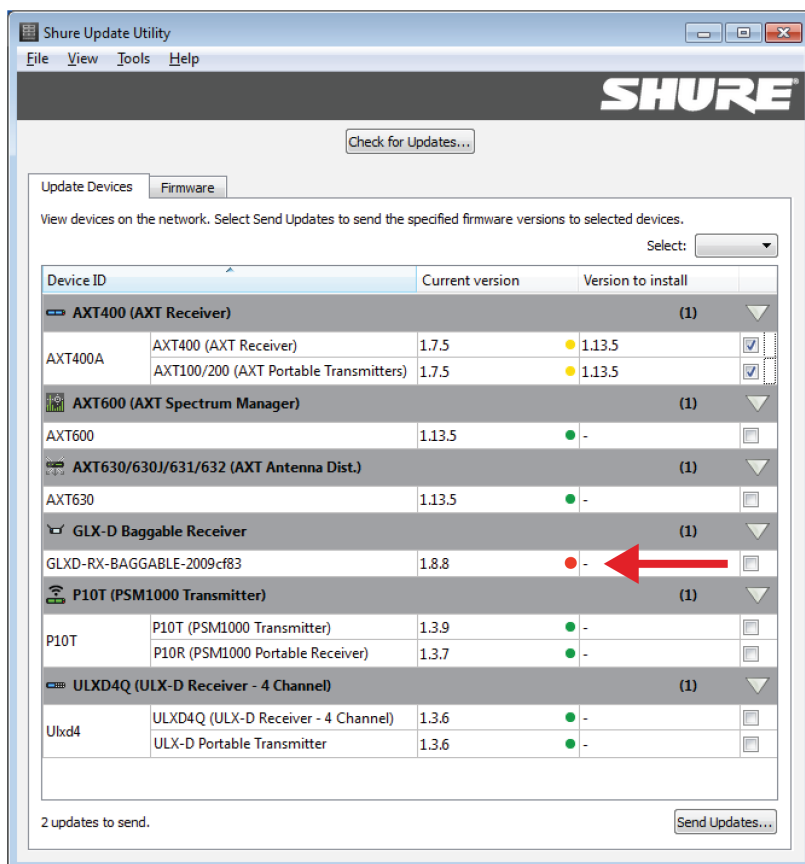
Shure Update Utility

File View Tools Help

SHURE

Check for Updates...

Update Devices | Firmware

View devices on the network. Select Send Updates to send the specified firmware versions to selected devices.

Select:

| Device ID | | Current version | Version to install | |
|---|---|---|---|---|
| AXT400 (AXT Receiver) | | | (1) | |
| AXT400A | AXT400 (AXT Receiver) | 1.7.5 | 1.13.5 | ☑ |
| | AXT100/200 (AXT Portable Transmitters) | 1.7.5 | 1.13.5 | ☑ |
| AXT600 (AXT Spectrum Manager) | | | (1) | |
| AXT600 | | 1.13.5 | - | ☐ |
| AXT630/630J/631/632 (AXT Antenna Dist.) | | | (1) | |
| AXT630 | | 1.13.5 | - | ☐ |
| GLX-D Baggable Receiver | | | (1) | |
| GLXD-RX-BAGGABLE-2009cf83 | | 1.8.8 | - | ☐ |
| P10T (PSM1000 Transmitter) | | | (1) | |
| P10T | P10T (PSM1000 Transmitter) | 1.3.9 | - | ☐ |
| | P10R (PSM1000 Portable Receiver) | 1.3.7 | - | ☐ |
| ULXD4Q (ULX-D Receiver - 4 Channel) | | | (1) | |
| Ulxd4 | ULXD4Q (ULX-D Receiver - 4 Channel) | 1.3.6 | - | ☐ |
| | ULX-D Portable Transmitter | 1.3.6 | - | ☐ |

2 updates to send.

Send Updates...